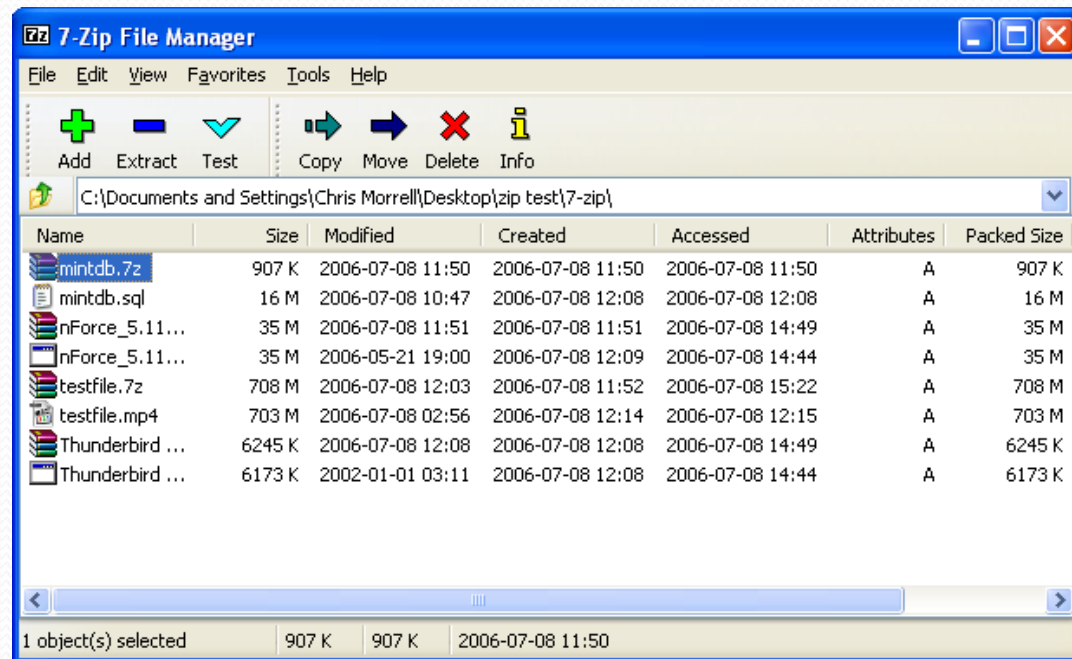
7z 7-Zip File Manager

File Edit View Favorites Tools Help

Add Extract Test Copy Move Delete Info

C:\Documents and Settings\Chris Morrell\Desktop\zip test\7-zip\

| Name | Size | Modified | Created | Accessed | Attributes | Packed Size |
|---|---|---|---|---|---|---|
| mintdb.7z | 907 K | 2006-07-08 11:50 | 2006-07-08 11:50 | 2006-07-08 11:50 | A | 907 K |
| mintdb.sql | 16 M | 2006-07-08 10:47 | 2006-07-08 12:08 | 2006-07-08 12:08 | A | 16 M |
| nForce_5.11... | 35 M | 2006-07-08 11:51 | 2006-07-08 11:51 | 2006-07-08 14:49 | A | 35 M |
| nForce_5.11... | 35 M | 2006-05-21 19:00 | 2006-07-08 12:09 | 2006-07-08 14:44 | A | 35 M |
| testfile.7z | 708 M | 2006-07-08 12:03 | 2006-07-08 11:52 | 2006-07-08 15:22 | A | 708 M |
| testfile.mp4 | 703 M | 2006-07-08 02:56 | 2006-07-08 12:14 | 2006-07-08 12:15 | A | 703 M |
| Thunderbird ... | 6245 K | 2006-07-08 12:08 | 2006-07-08 12:08 | 2006-07-08 14:49 | A | 6245 K |
| Thunderbird ... | 6173 K | 2002-01-01 03:11 | 2006-07-08 12:08 | 2006-07-08 14:44 | A | 6173 K |

1 object(s) selected | 907 K | 907 K | 2006-07-08 11:50